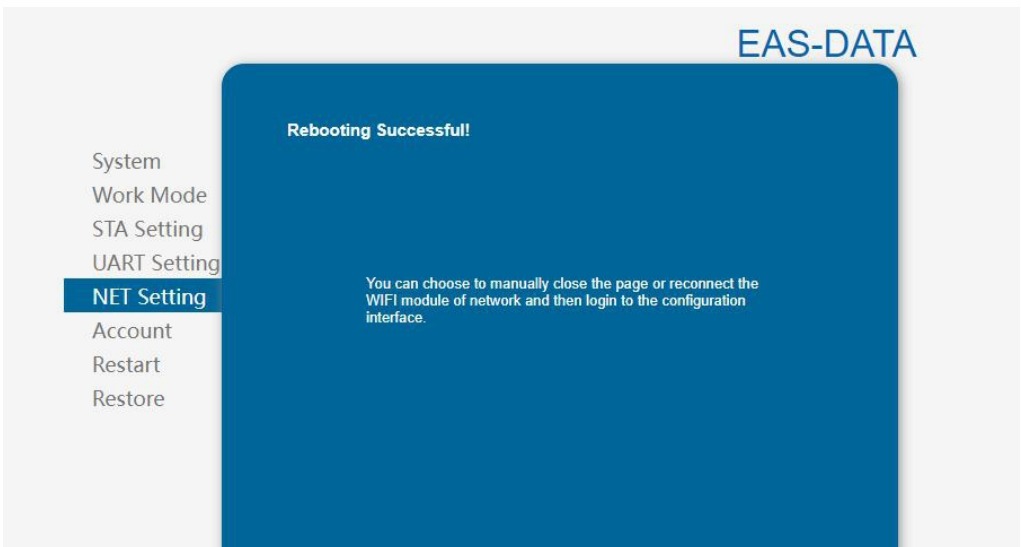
EAS-DATA

System
Work Mode
STA Setting
UART Setting
NET Setting
Account
Restart
Restore

Rebooting Successful!

You can choose to manually close the page or reconnect the WIFI module of network and then login to the configuration interface.